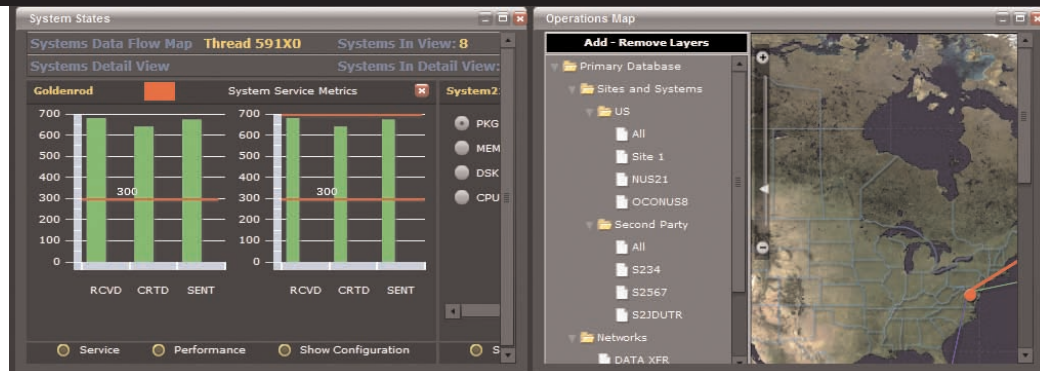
System States

Systems Data Flow Map Thread 591X0 Systems In View: 8

Systems Detail View Systems In Detail View:

Goldenrod System Service Metrics System2

700
600
500
400
300
200
100
0

300

RCVD CRTD SENT

700
600
500
400
300
200
100
0

300

RCVD CRTD SENT

PKG
MEM
DSK
CPU

Service Performance Show Configuration S

Operations Map

Add - Remove Layers

Primary Database
Sites and Systems
US
All
Site 1
NUS21
OCONUS8
Second Party
All
S234
S2567
S2JDUTR
Networks
DATA XFR